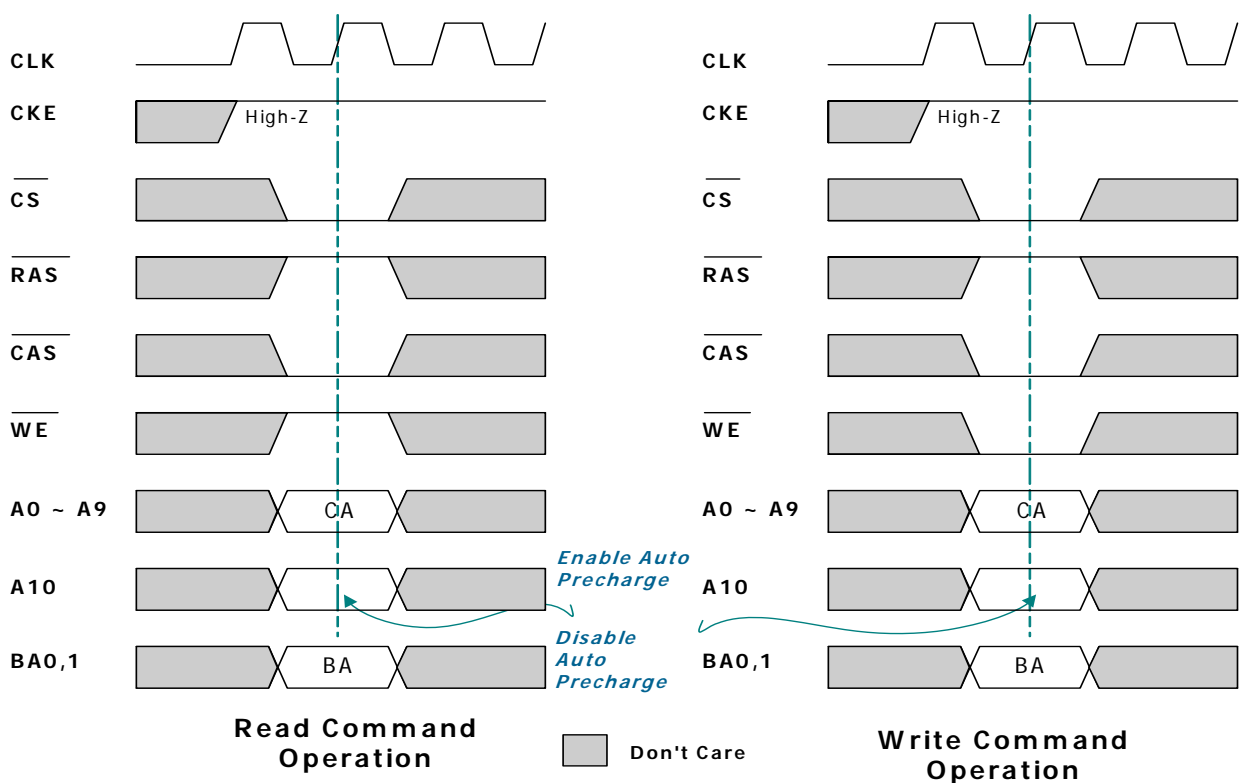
CLK

CKE

High-Z

$\overline{CS}$

$\overline{RAS}$

$\overline{CAS}$

$\overline{WE}$

A0 ~ A9

CA

A10

BA0,1

BA

Read Command Operation

Enable Auto Precharge

Disable Auto Precharge

Don't Care

CLK

CKE

High-Z

$\overline{CS}$

$\overline{RAS}$

$\overline{CAS}$

$\overline{WE}$

A0 ~ A9

CA

A10

BA0,1

BA

Write Command Operation